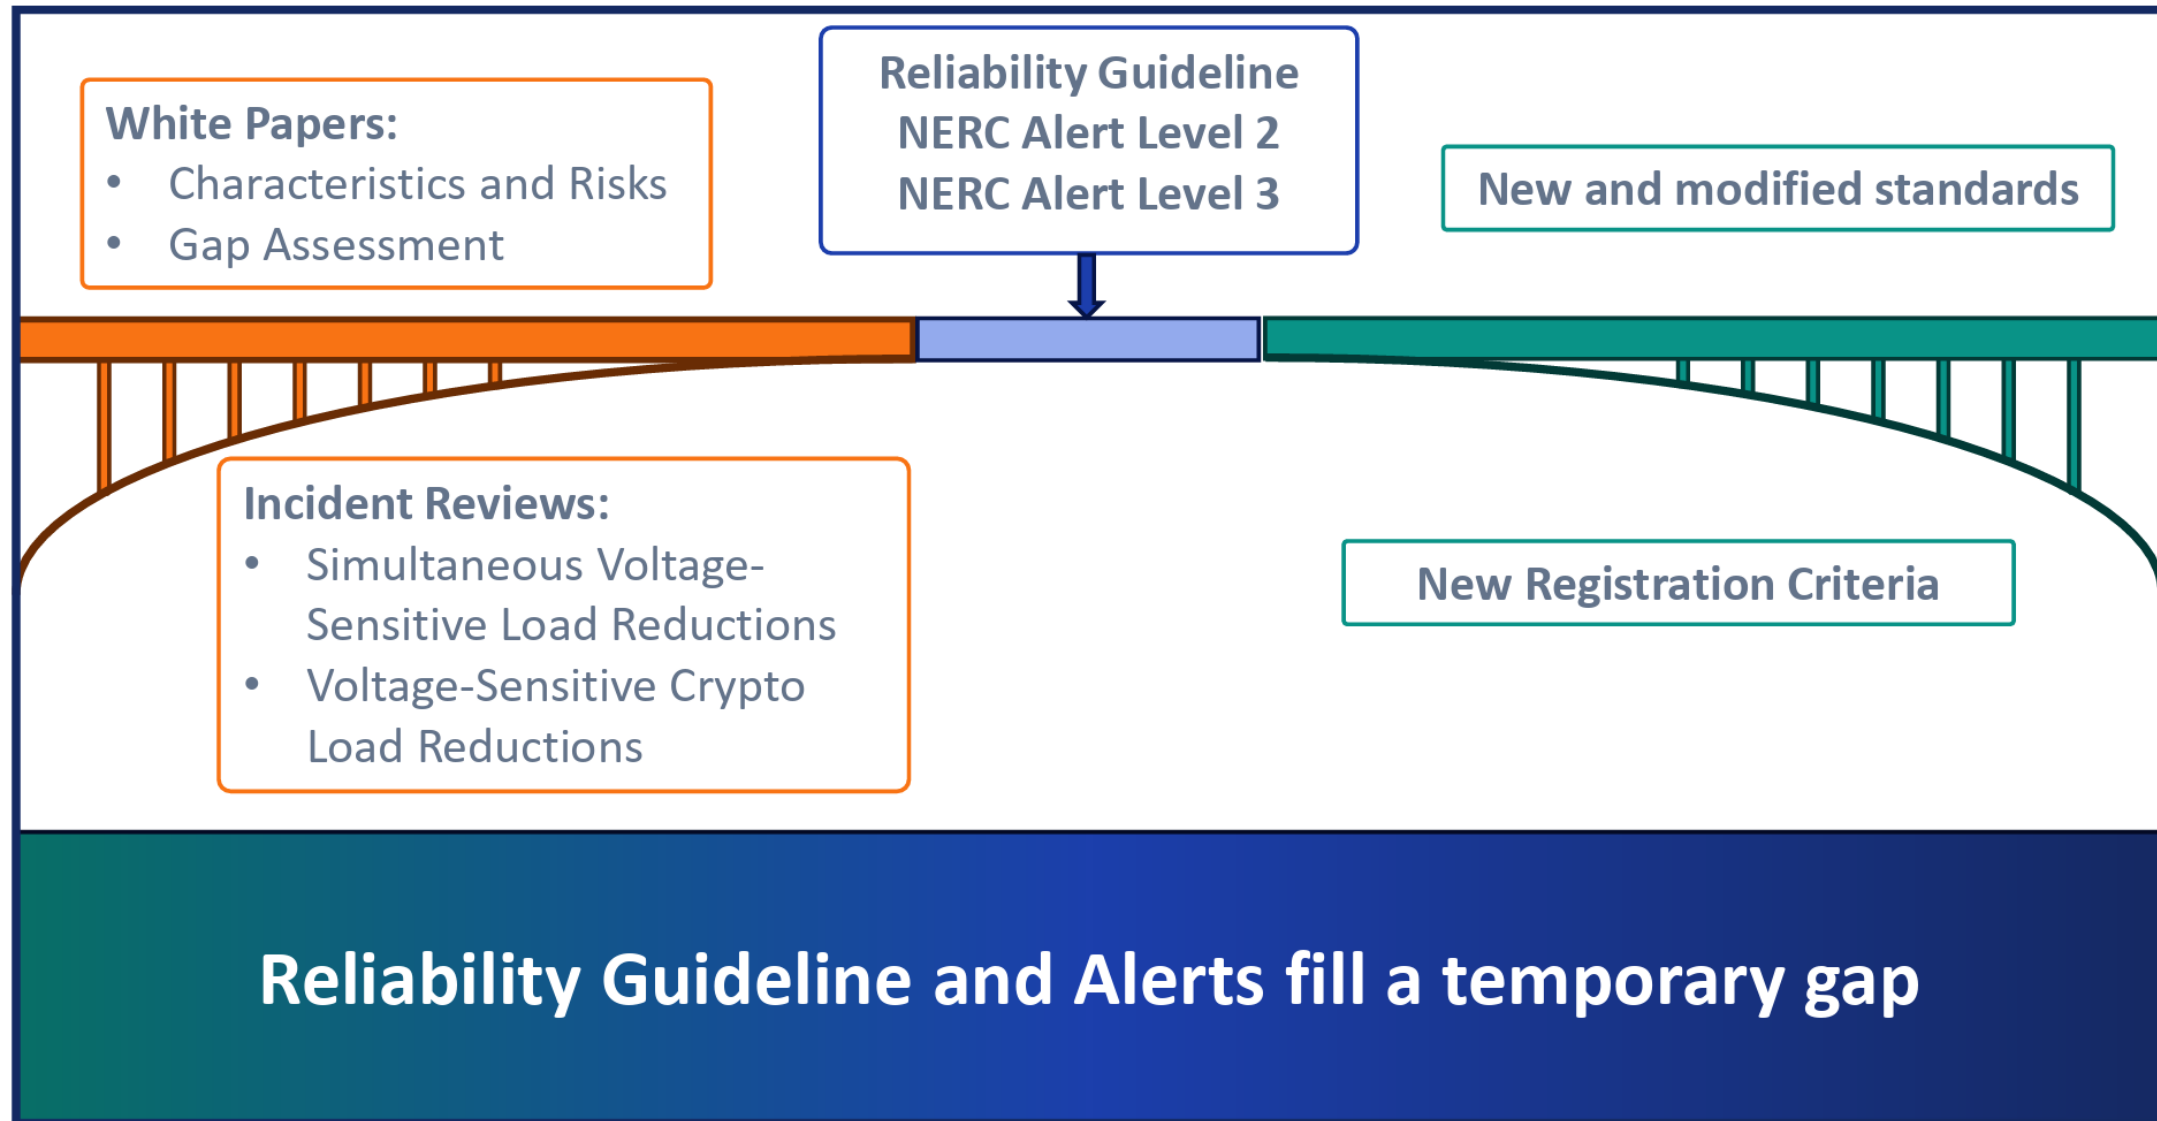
White Papers:
• Characteristics and Risks
• Gap Assessment

Reliability Guideline
NERC Alert Level 2
NERC Alert Level 3

New and modified standards

Incident Reviews:
• Simultaneous Voltage-Sensitive Load Reductions
• Voltage-Sensitive Crypto Load Reductions

New Registration Criteria

Reliability Guideline and Alerts fill a temporary gap